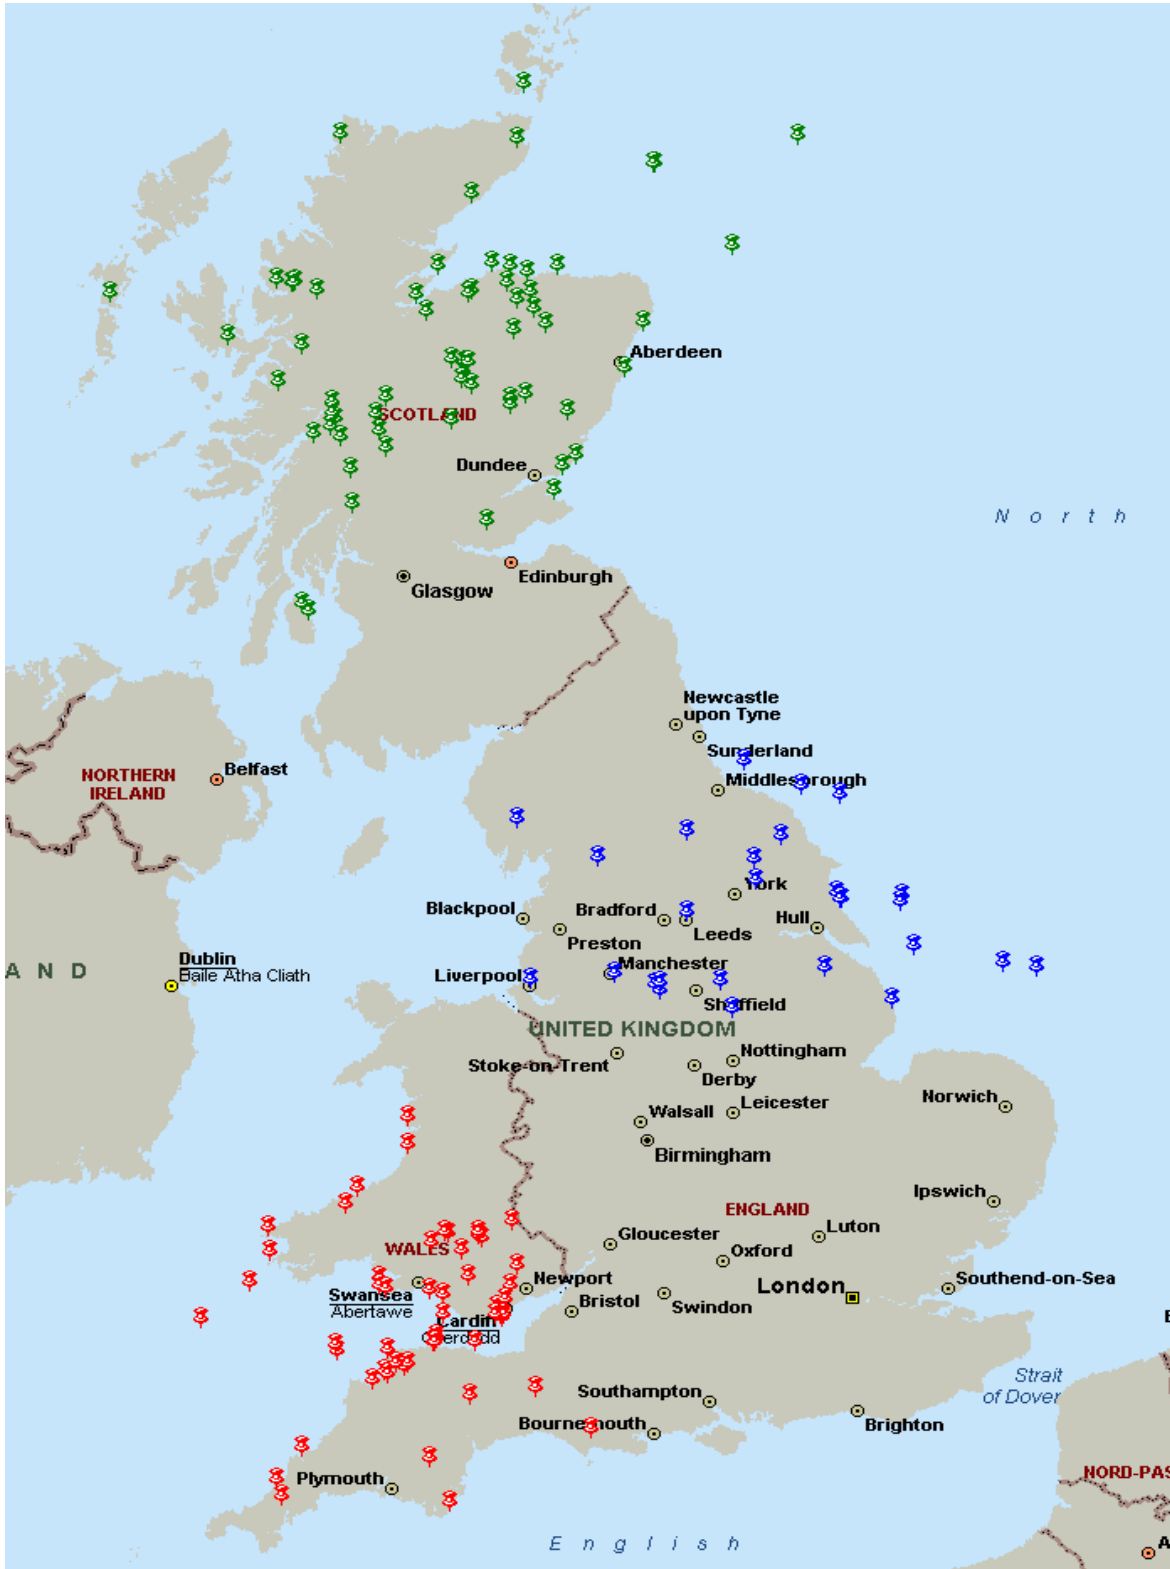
Aberdeen
SCOTLAND
Dundee
N o r t h
Edinburgh
Glasgow
Newcastle upon Tyne
Sunderland
Middlesbrough
NORTHERN IRELAND
Belfast
York
Blackpool
Bradford
Hull
Preston
Leeds
A N D
Dublin
Baile Átha Cliath
Liverpool
Manchester
Sheffield
UNITED KINGDOM
Nottingham
Stoke-on-Trent
Derby
Norwich
Walsall
Leicester
Birmingham
Ipswich
ENGLAND
Luton
Gloucester
WALES
Oxford
Newport
London
Southend-on-Sea
Swansea
Abertawe
Bristol
Swindon
Cardiff
Caerdydd
Strait of Dover
Southampton
Bournemouth
Brighton
Plymouth
NORD-PAS
E n g l i s h